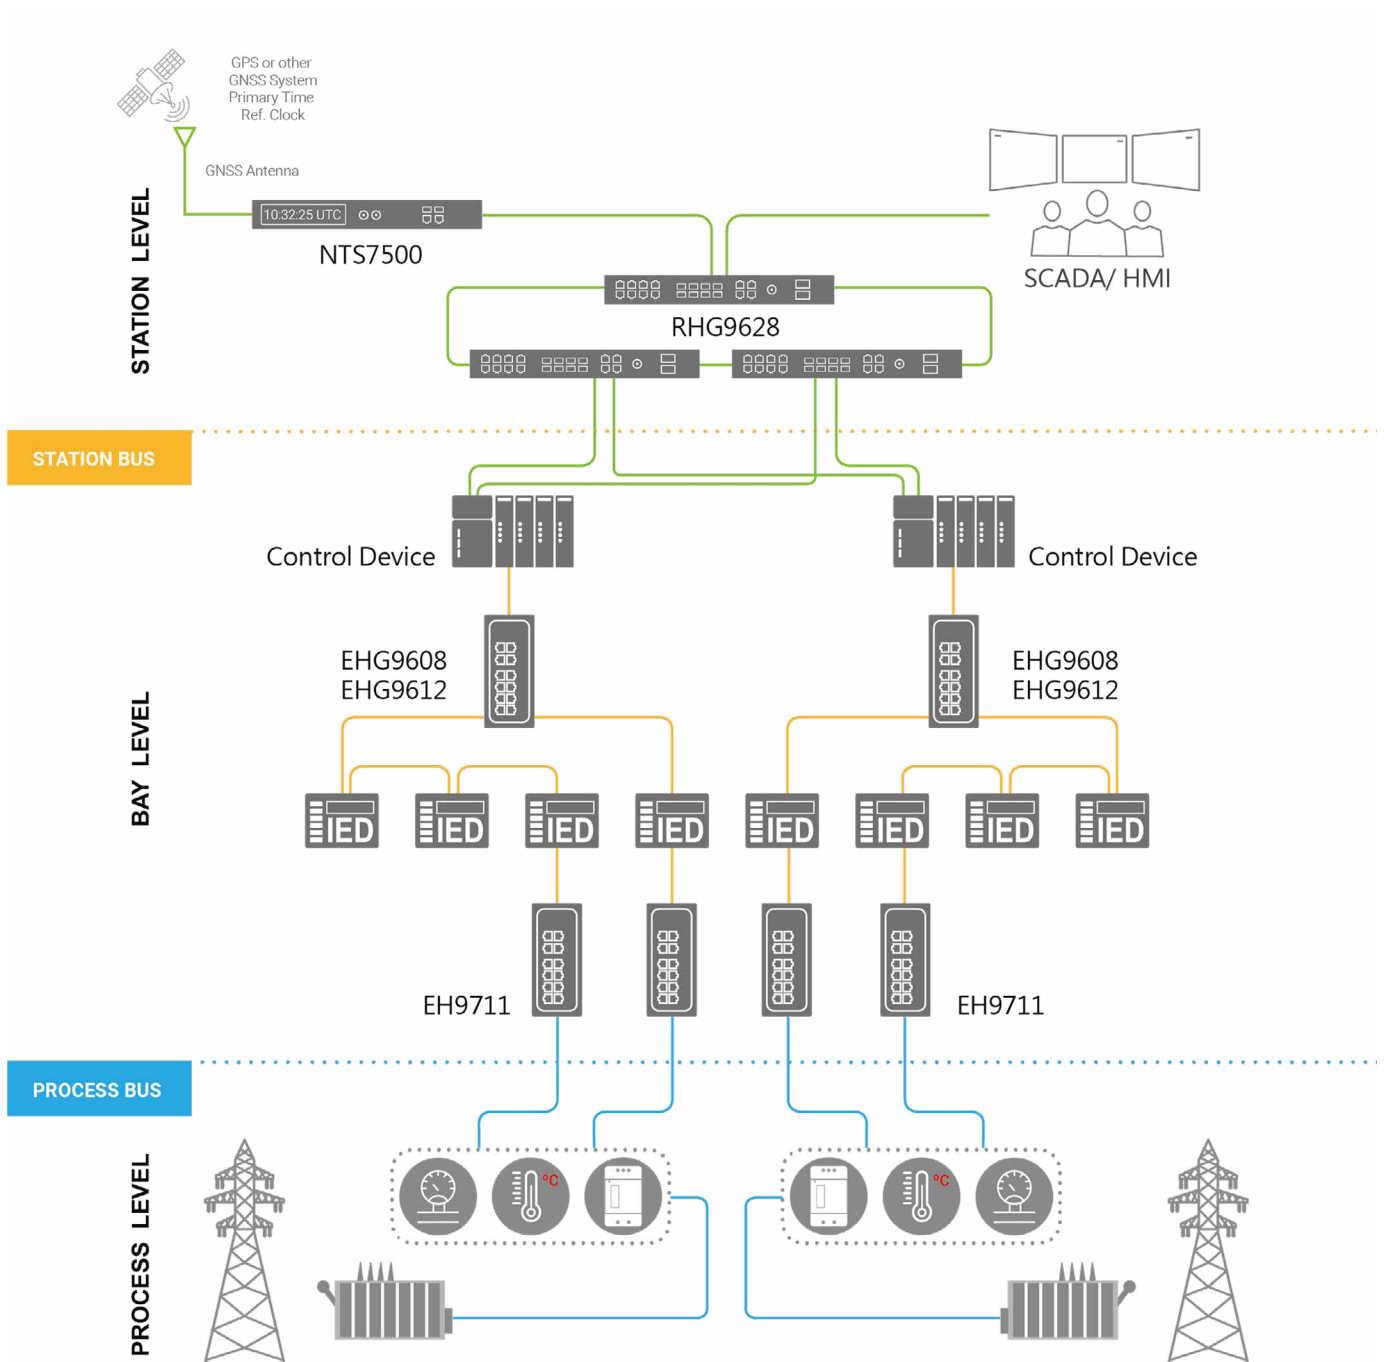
GPS or other GNSS System Primary Time Ref. Clock

GNSS Antenna

10:32:25 UTC

NTS7500

SCADA/ HMI

STATION LEVEL

RHG9628

STATION BUS

Control Device

Control Device

EHG9608
EHG9612

EHG9608
EHG9612

BAY LEVEL

IED

IED

IED

IED

IED

IED

IED

IED

EH9711

EH9711

PROCESS BUS

PROCESS LEVEL

°C

°C